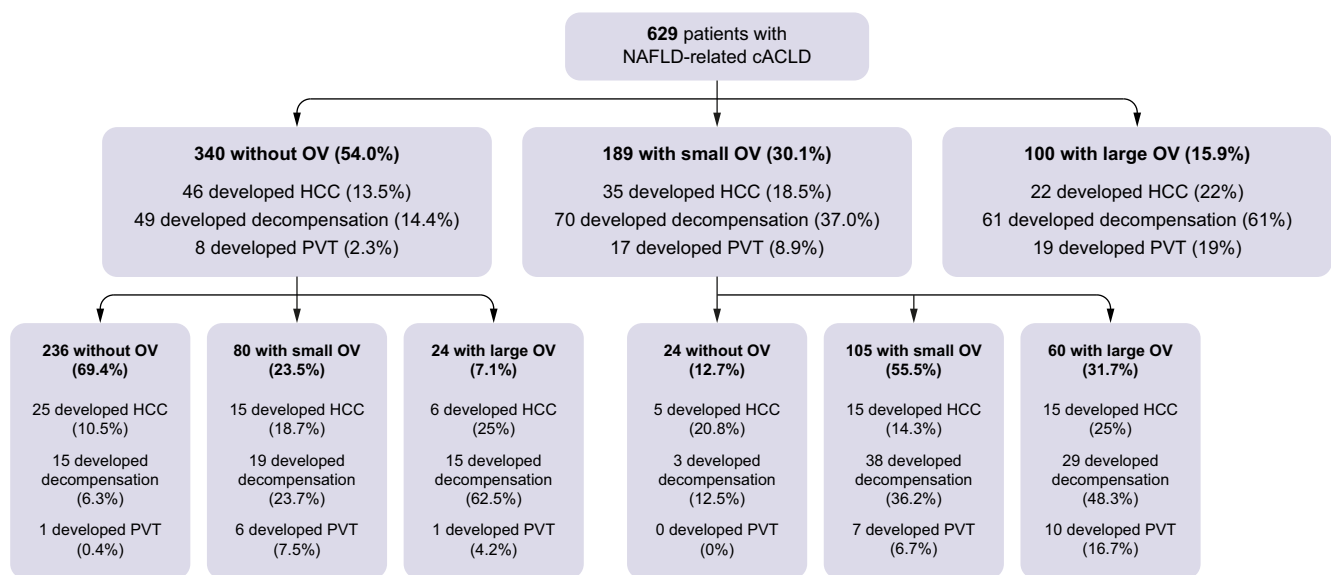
**629** patients with NAFLD-related cACLD

**340 without OV (54.0%)**

46 developed HCC (13.5%)
49 developed decompensation (14.4%)
8 developed PVT (2.3%)

**189 with small OV (30.1%)**

35 developed HCC (18.5%)
70 developed decompensation (37.0%)
17 developed PVT (8.9%)

**100 with large OV (15.9%)**

22 developed HCC (22%)
61 developed decompensation (61%)
19 developed PVT (19%)

**236 without OV (69.4%)**

25 developed HCC (10.5%)

15 developed decompensation (6.3%)

1 developed PVT (0.4%)

**80 with small OV (23.5%)**

15 developed HCC (18.7%)

19 developed decompensation (23.7%)

6 developed PVT (7.5%)

**24 with large OV (7.1%)**

6 developed HCC (25%)

15 developed decompensation (62.5%)

1 developed PVT (4.2%)

**24 without OV (12.7%)**

5 developed HCC (20.8%)

3 developed decompensation (12.5%)

0 developed PVT (0%)

**105 with small OV (55.5%)**

15 developed HCC (14.3%)

38 developed decompensation (36.2%)

7 developed PVT (6.7%)

**60 with large OV (31.7%)**

15 developed HCC (25%)

29 developed decompensation (48.3%)

10 developed PVT (16.7%)